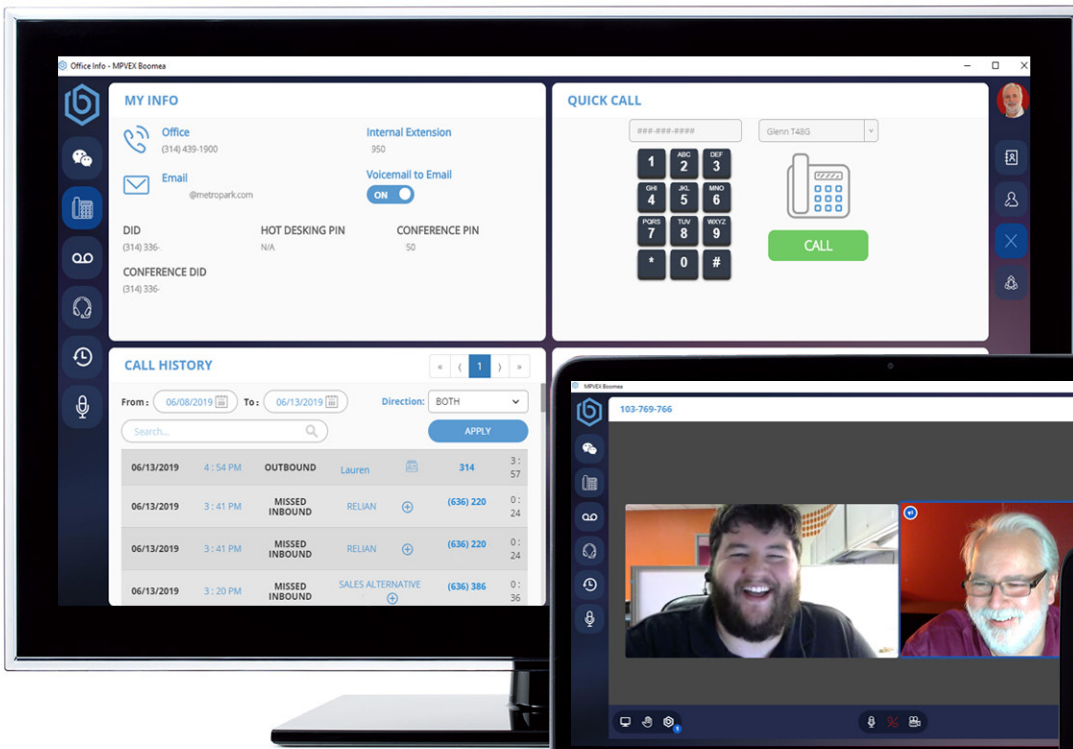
Office Info - MPVEX Boomea

MY INFO

Office
(314) 439-1900

Internal Extension
950

Email
@metropark.com

Voicemail to Email
ON

DID
(314) 336-

HOT DESKING PIN
N/A

CONFERENCE PIN
50

CONFERENCE DID
(314) 336-

QUICK CALL

###-###-####

Glenn T48G

1
ABC 2
DEF 3
GHI 4
JKL 5
MNO 6
PQRS 7
TUV 8
WXYZ 9
*
0
#

CALL

CALL HISTORY

« ‹ 1 › »

From: 06/08/2019 To: 06/13/2019 Direction: BOTH

Search...

APPLY

| 06/13/2019 | 4 : 54 PM | OUTBOUND | Lauren | 314 | 3 : 57 |
|---|---|---|---|---|---|
| 06/13/2019 | 3 : 41 PM | MISSED INBOUND | RELIAN | (636) 220 | 0 : 24 |
| 06/13/2019 | 3 : 41 PM | MISSED INBOUND | RELIAN | (636) 220 | 0 : 24 |
| 06/13/2019 | 3 : 20 PM | MISSED INBOUND | SALES ALTERNATIVE | (636) 386 | 0 : 36 |

MPVEX Boomea

103-769-766